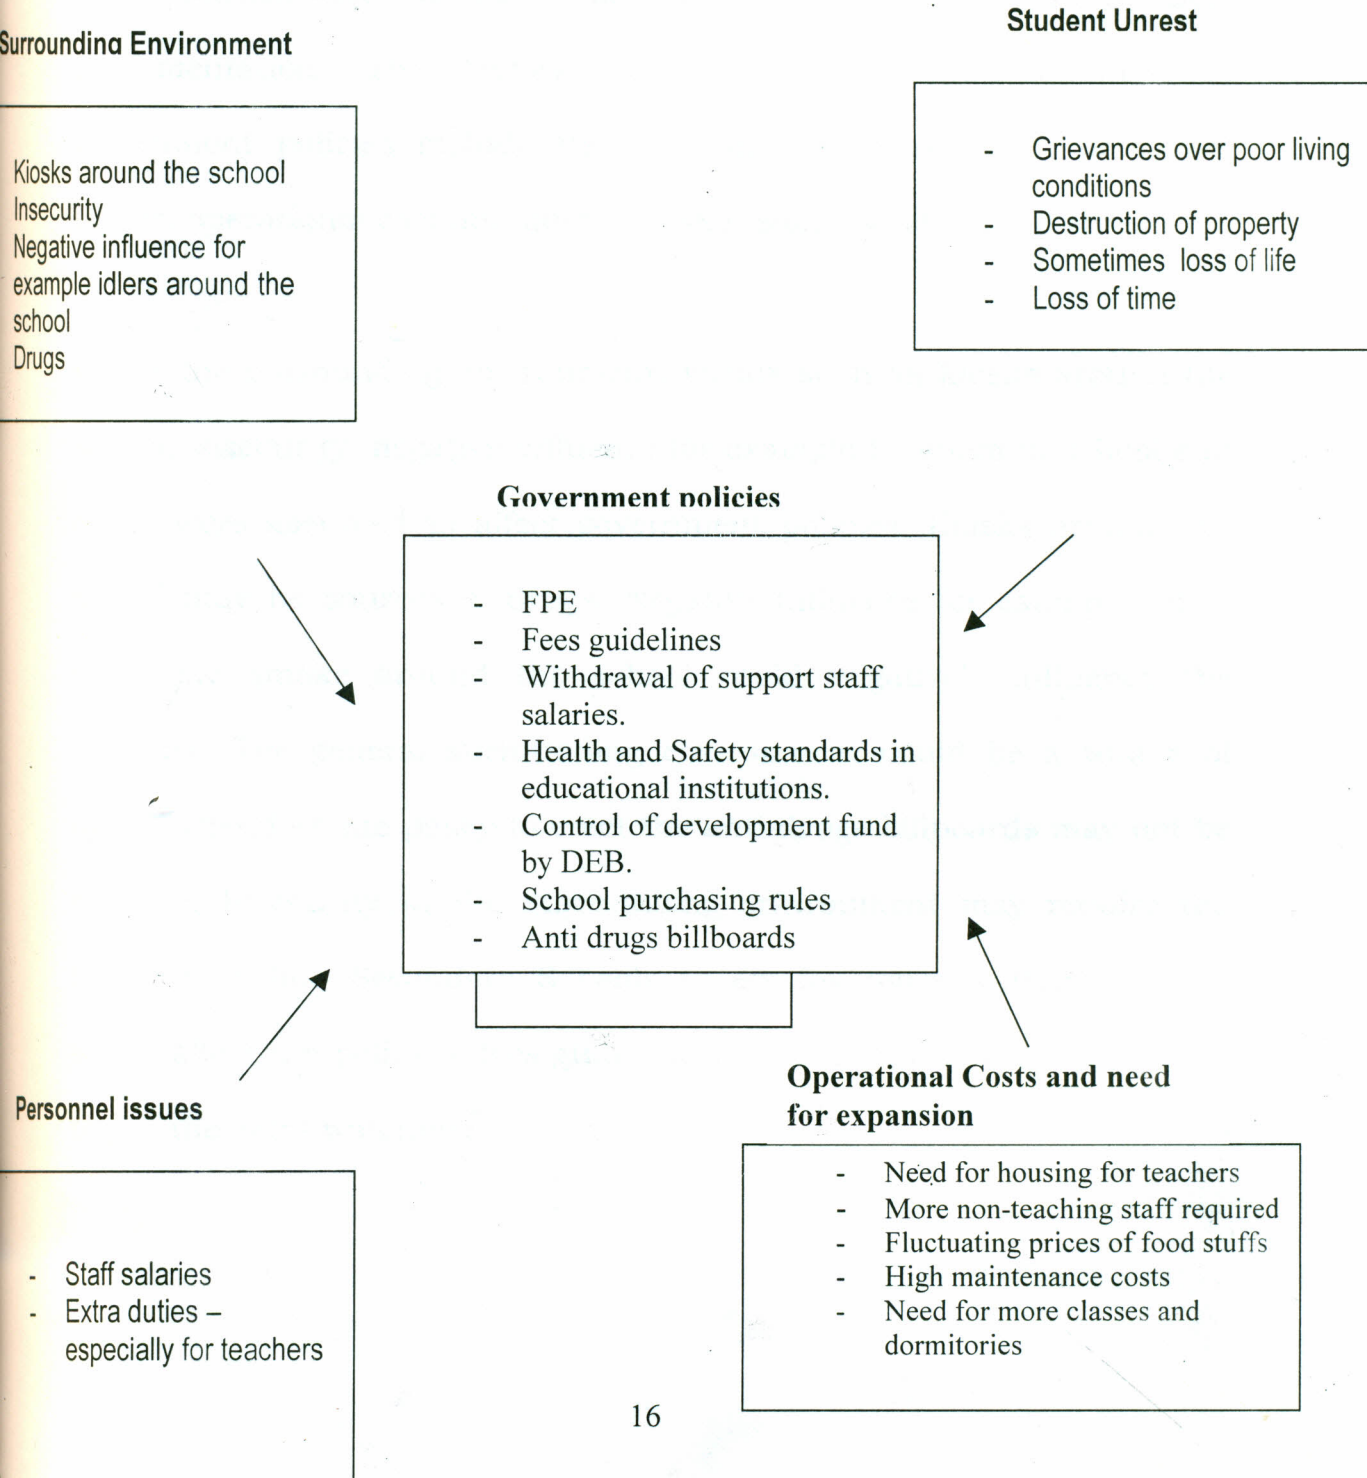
Surrounding Environment

Kiosks around the school
Insecurity
Negative influence for example idlers around the school
Drugs

Student Unrest

- Grievances over poor living conditions
- Destruction of property
- Sometimes loss of life
- Loss of time

Government policies

- FPE
- Fees guidelines
- Withdrawal of support staff salaries.
- Health and Safety standards in educational institutions.
- Control of development fund by DEB.
- School purchasing rules
- Anti drugs billboards

Personnel issues

- Staff salaries
- Extra duties – especially for teachers

Operational Costs and need for expansion

- Need for housing for teachers
- More non-teaching staff required
- Fluctuating prices of food stuffs
- High maintenance costs
- Need for more classes and dormitories

16